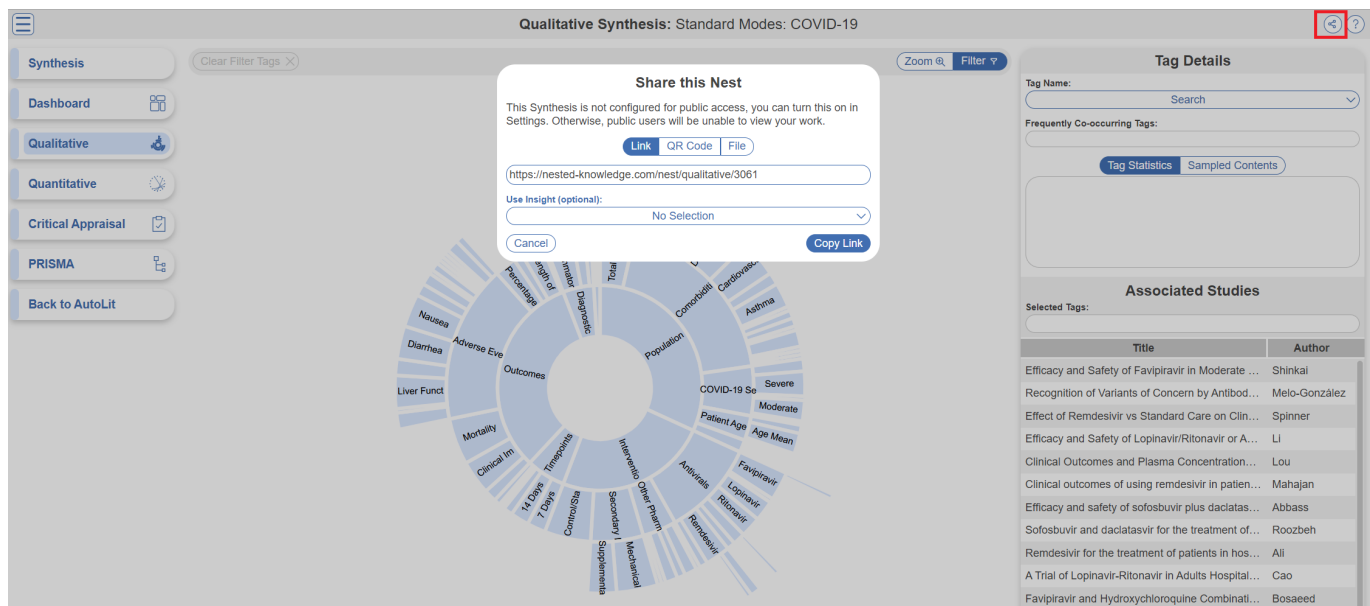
Qualitative Synthesis: Standard Modes: COVID-19

Synthesis
Dashboard
Qualitative
Quantitative
Critical Appraisal
PRISMA
Back to AutoLit

Clear Filter Tags
Zoom
Filter

Share this Nest
This Synthesis is not configured for public access, you can turn this on in Settings. Otherwise, public users will be unable to view your work.
Link QR Code File
https://nested-knowledge.com/nest/qualitative/3061
Use Insight (optional):
No Selection
Cancel
Copy Link

Percentage
ngth of
mmator
Diagnostic
Total
Comorbidi
Cardiovasc
Asthma
Nausea
Diarrhea
Adverse Eve
Outcomes
Population
Liver Funct
COVID-19 Se
Severe
Moderate
Patient Age
Age Mean
Mortality
Clinical Im
Timepoints
Interventio
Other Pharm
Antivirals
Favipiravir
Lopinavir
Ritonavir
Remdesivir
14 Days
7 Days
Control/Sta
Secondary
Supplementa
Mechanical

Tag Details
Tag Name:
Search
Frequently Co-occurring Tags:
Tag Statistics
Sampled Contents

Associated Studies
Selected Tags:

| Title | Author |
|---|---|
| Efficacy and Safety of Favipiravir in Moderate ... | Shinkai |
| Recognition of Variants of Concern by Antibod... | Melo-González |
| Effect of Remdesivir vs Standard Care on Clin... | Spinner |
| Efficacy and Safety of Lopinavir/Ritonavir or A... | Li |
| Clinical Outcomes and Plasma Concentration... | Lou |
| Clinical outcomes of using remdesivir in patien... | Mahajan |
| Efficacy and safety of sofosbuvir plus daclatas... | Abbass |
| Sofosbuvir and daclatasvir for the treatment of... | Roozbeh |
| Remdesivir for the treatment of patients in hos... | Ali |
| A Trial of Lopinavir-Ritonavir in Adults Hospital... | Cao |
| Favipiravir and Hydroxychloroquine Combinati... | Bosaeed |